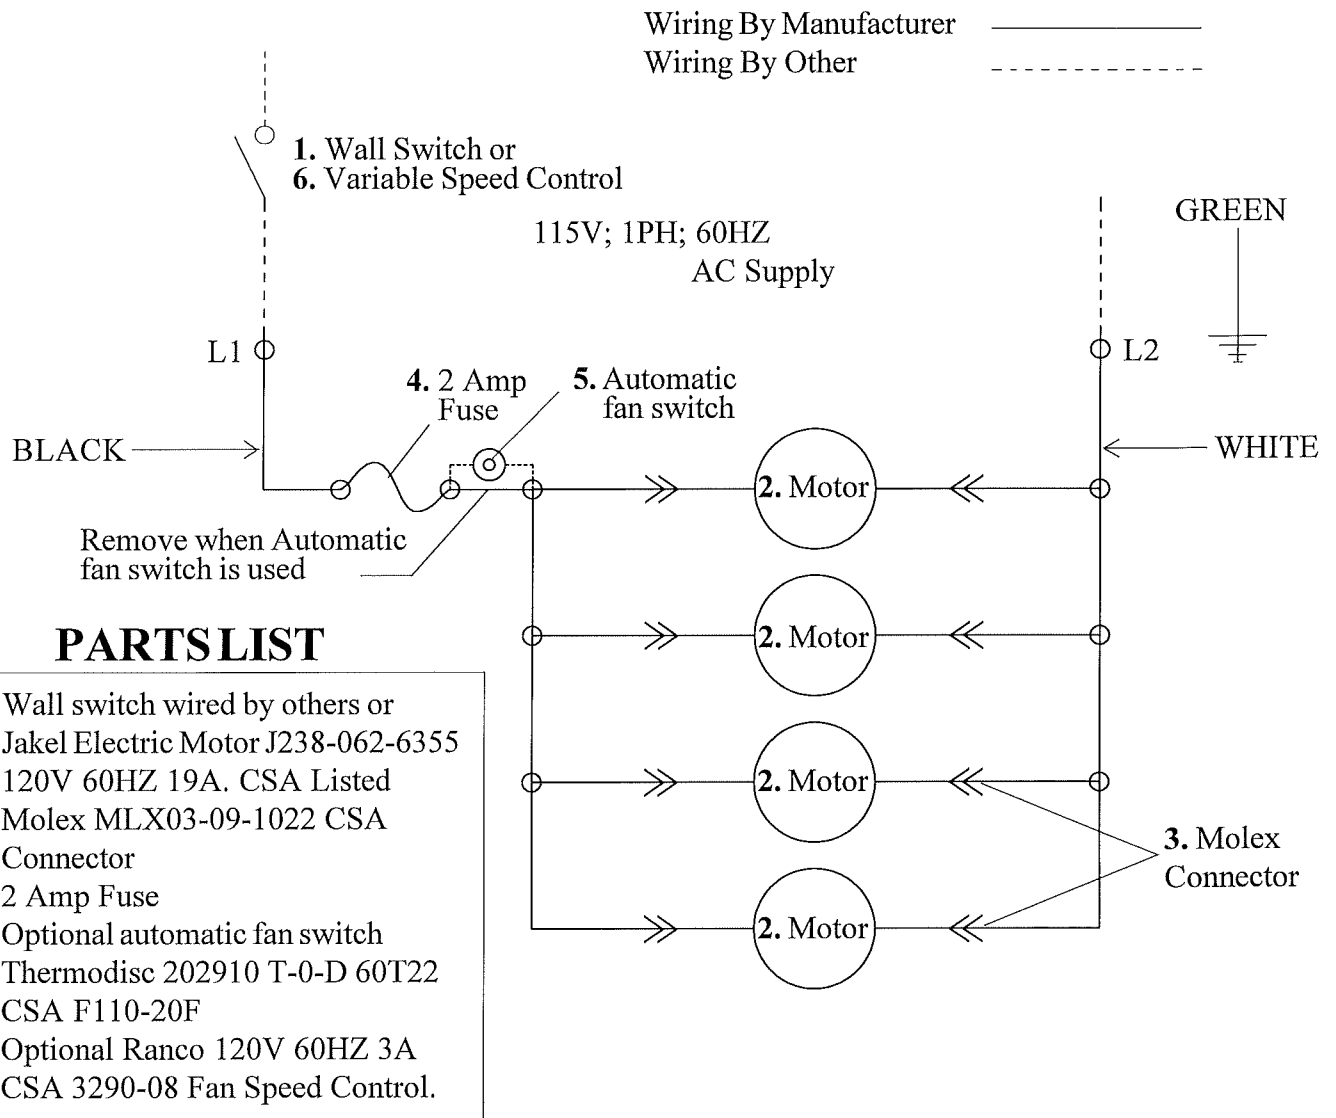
Wiring By Manufacturer
Wiring By Other

1. Wall Switch or
6. Variable Speed Control

115V; 1PH; 60HZ
AC Supply

GREEN

L1
L2

4. 2 Amp Fuse

5. Automatic fan switch

BLACK

WHITE

Remove when Automatic fan switch is used

2. Motor
2. Motor
2. Motor
2. Motor

3. Molex Connector

PARTS LIST

Wall switch wired by others or
Jakel Electric Motor J238-062-6355 120V 60HZ 19A. CSA Listed
Molex MLX03-09-1022 CSA Connector
2 Amp Fuse
Optional automatic fan switch Thermodisc 202910 T-0-D 60T22 CSA F110-20F
Optional Ranco 120V 60HZ 3A CSA 3290-08 Fan Speed Control.